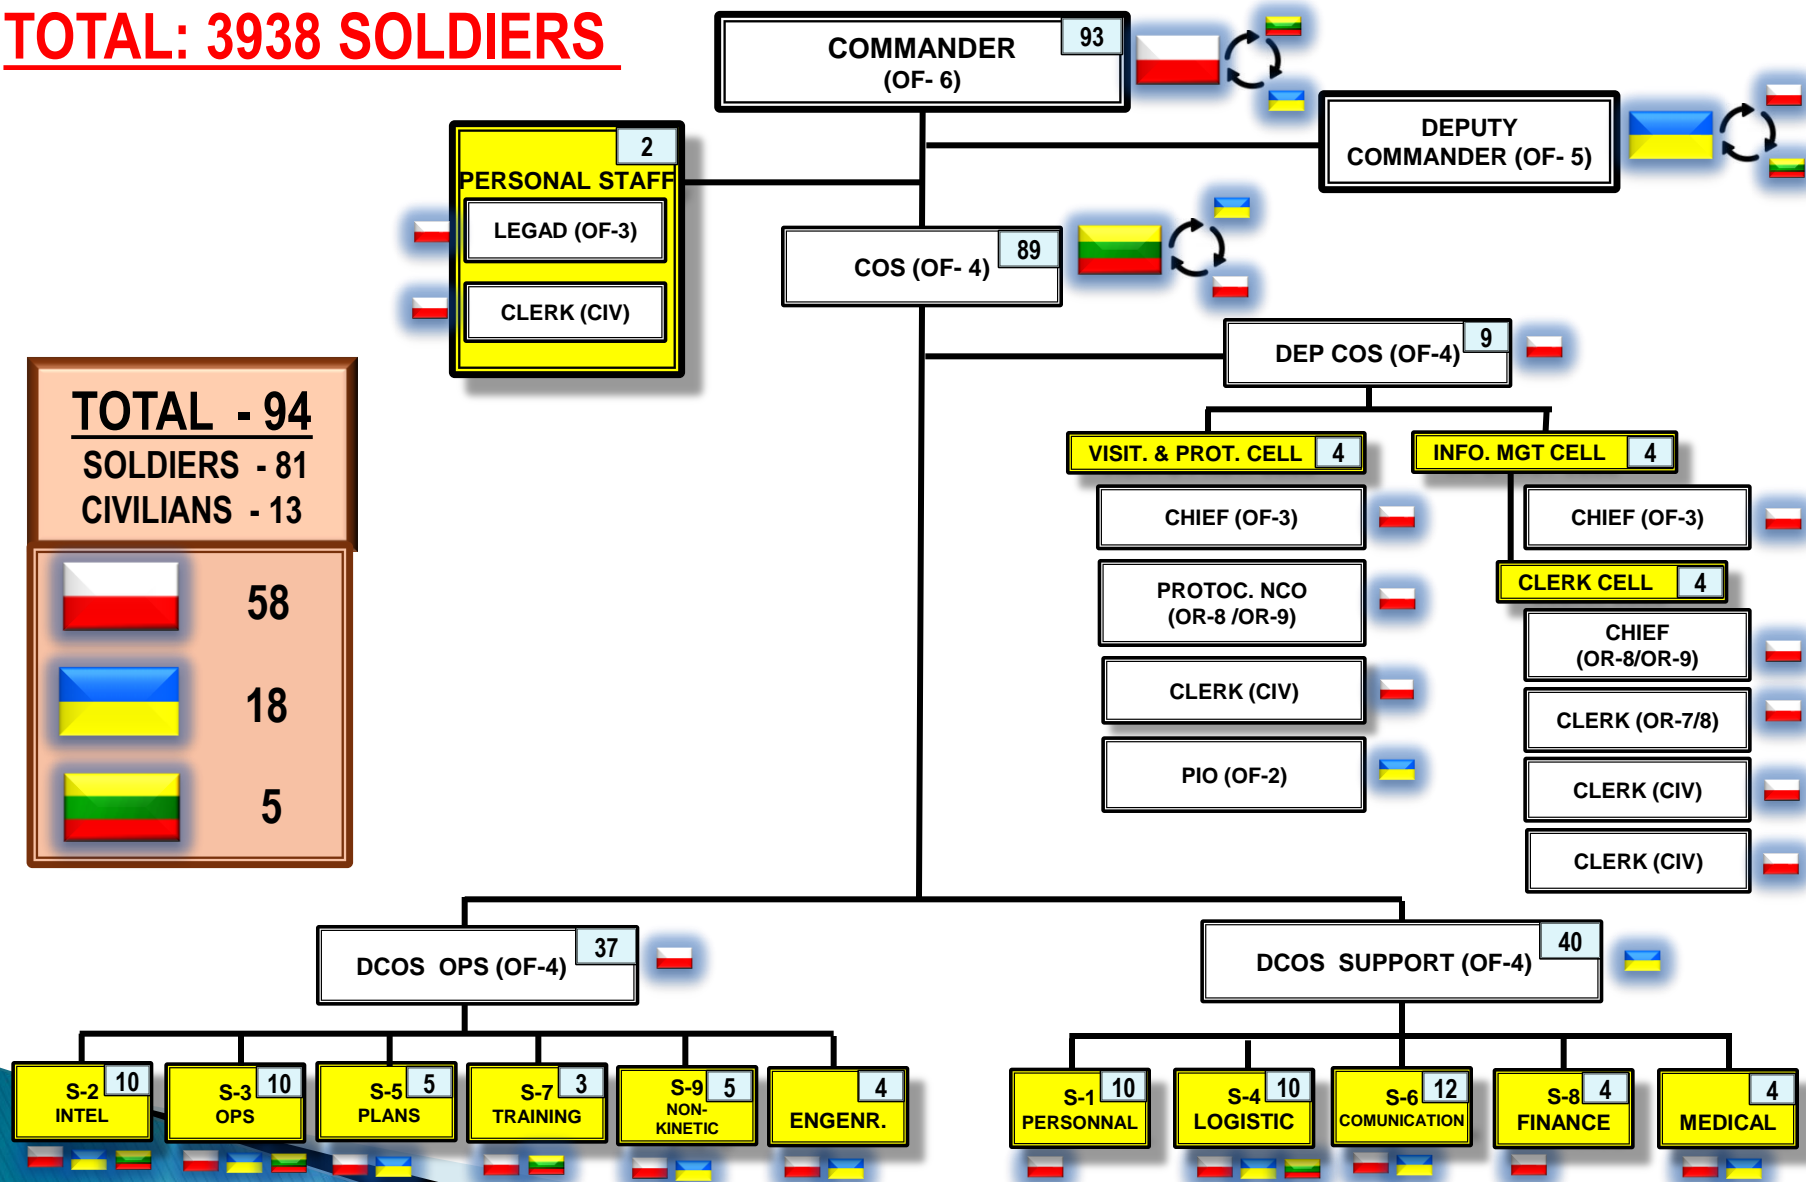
TOTAL: 3938 SOLDIERS

COMMANDER (OF- 6) 93

DEPUTY COMMANDER (OF- 5)

PERSONAL STAFF 2
LEGAD (OF-3)
CLERK (CIV)

COS (OF- 4) 89

DEP COS (OF-4) 9

TOTAL - 94
SOLDIERS - 81
CIVILIANS - 13
58
18
5

VISIT. & PROT. CELL 4
CHIEF (OF-3)
PROTOC. NCO (OR-8 /OR-9)
CLERK (CIV)
PIO (OF-2)

INFO. MGT CELL 4
CHIEF (OF-3)
CLERK CELL 4
CHIEF (OR-8/OR-9)
CLERK (OR-7/8)
CLERK (CIV)
CLERK (CIV)

DCOS OPS (OF-4) 37

DCOS SUPPORT (OF-4) 40

S-2 10 INTEL
S-3 10 OPS
S-5 5 PLANS
S-7 3 TRAINING
S-9 5 NON-KINETIC
4 ENGENR.

S-1 10 PERSONNAL
S-4 10 LOGISTIC
S-6 12 COMUNICATION
S-8 4 FINANCE
4 MEDICAL